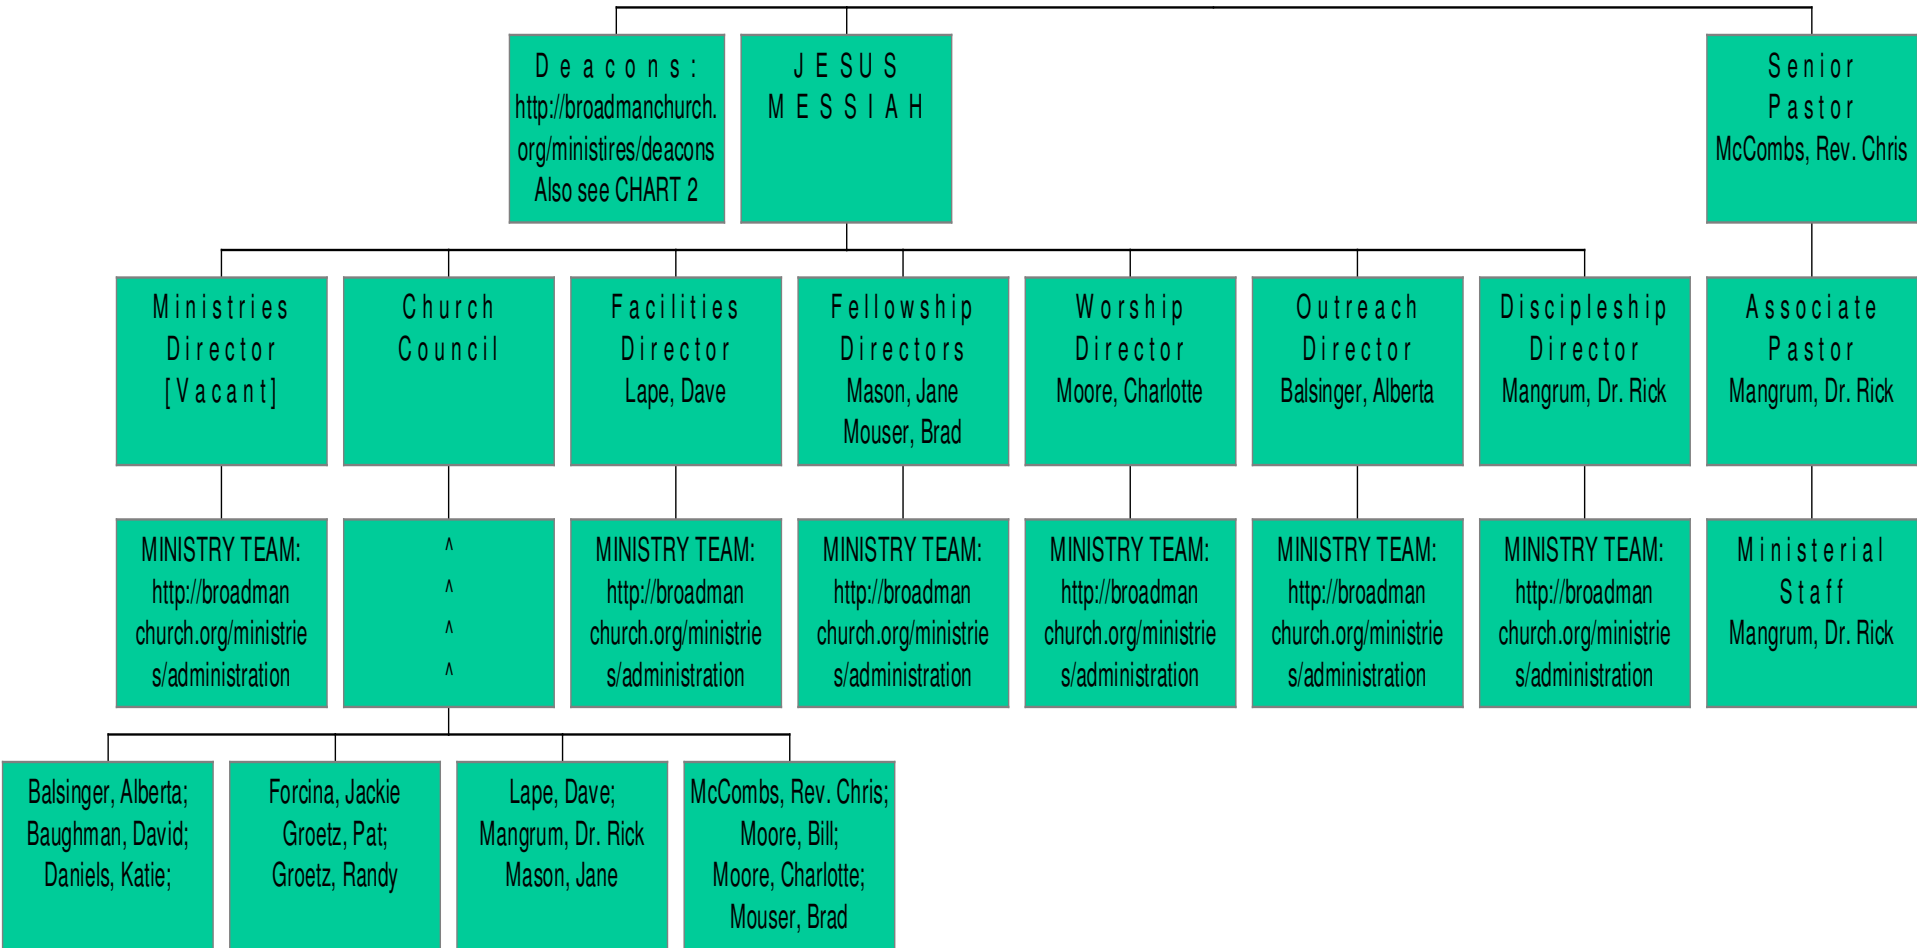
Deacons:
http://broadmanchurch.org/ministires/deacons
Also see CHART 2

JESUS
MESSIAH

Senior
Pastor
McCombs, Rev. Chris

Ministries
Director
[Vacant]

Church
Council

Facilities
Director
Lape, Dave

Fellowship
Directors
Mason, Jane
Mouser, Brad

Worship
Director
Moore, Charlotte

Outreach
Director
Balsinger, Alberta

Discipleship
Director
Mangrum, Dr. Rick

Associate
Pastor
Mangrum, Dr. Rick

MINISTRY TEAM:
http://broadmanchurch.org/ministries/administration

^
^
^
^

MINISTRY TEAM:
http://broadmanchurch.org/ministries/administration

MINISTRY TEAM:
http://broadmanchurch.org/ministries/administration

MINISTRY TEAM:
http://broadmanchurch.org/ministries/administration

MINISTRY TEAM:
http://broadmanchurch.org/ministries/administration

MINISTRY TEAM:
http://broadmanchurch.org/ministries/administration

Ministerial
Staff
Mangrum, Dr. Rick

Balsinger, Alberta;
Baughman, David;
Daniels, Katie;

Forcina, Jackie
Groetz, Pat;
Groetz, Randy

Lape, Dave;
Mangrum, Dr. Rick
Mason, Jane

McCombs, Rev. Chris;
Moore, Bill;
Moore, Charlotte;
Mouser, Brad